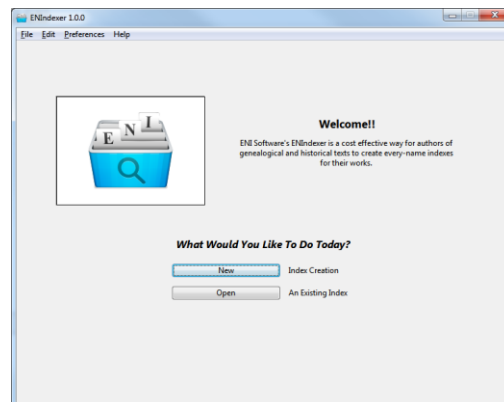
ENIndexer 1.0.0

File Edit Preferences Help

E N I

Welcome!!

ENI Software's ENIndexer is a cost effective way for authors of genealogical and historical texts to create every-name indexes for their works.

What Would You Like To Do Today?

New Index Creation

Open An Existing Index